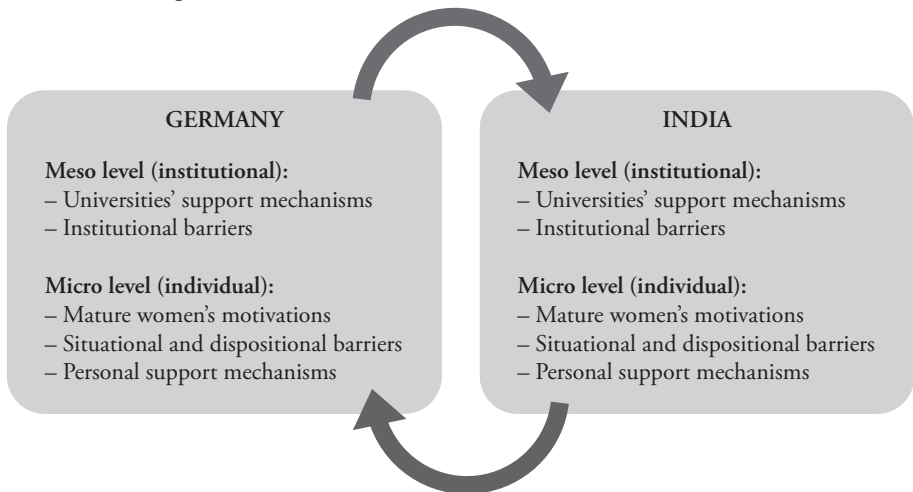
GERMANY

Meso level (institutional):
– Universities' support mechanisms
– Institutional barriers

Micro level (individual):
– Mature women's motivations
– Situational and dispositional barriers
– Personal support mechanisms

INDIA

Meso level (institutional):
– Universities' support mechanisms
– Institutional barriers

Micro level (individual):
– Mature women's motivations
– Situational and dispositional barriers
– Personal support mechanisms